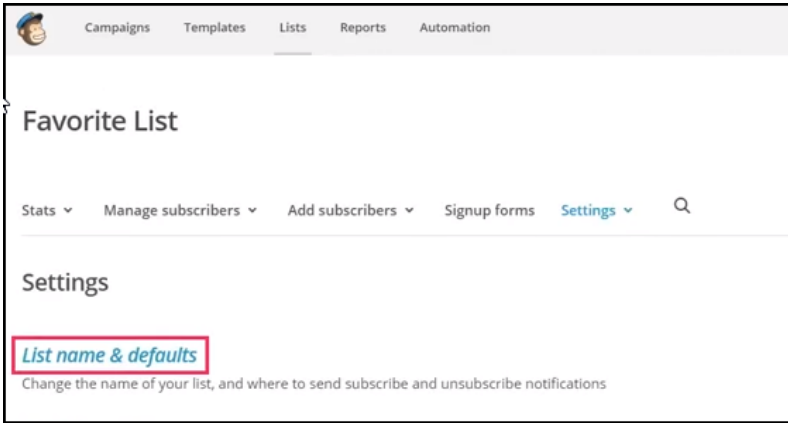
Campaigns Templates Lists Reports Automation

Favorite List

Stats Manage subscribers Add subscribers Signup forms Settings

Settings

List name & defaults

Change the name of your list, and where to send subscribe and unsubscribe notifications